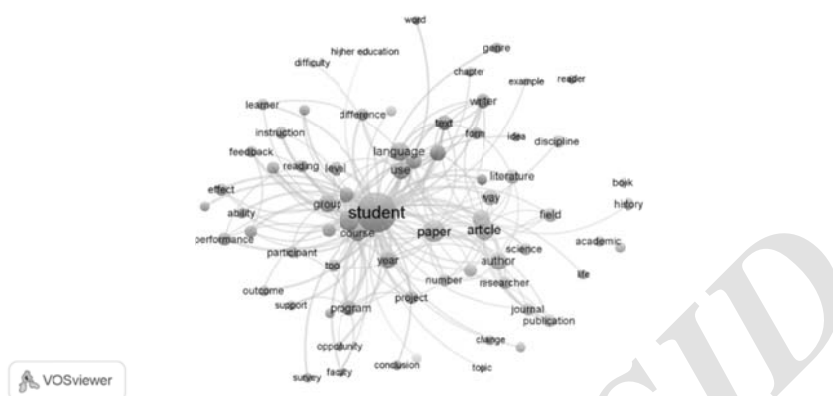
word
hijher education
genre
difficulty
chapter
example
reader
learner
difference
writer
instruction
text
form
idea
discipline
feedback
language
reading
level
use
literature
effect
book
way
history
ability
group
student
field
paper
article
performance
course
academic
participant
science
author
tool
year
life
number
researcher
outcome
support
project
program
journal
publication
change
opportunity
survey
faculty
conclusion
topic
VOSviewer